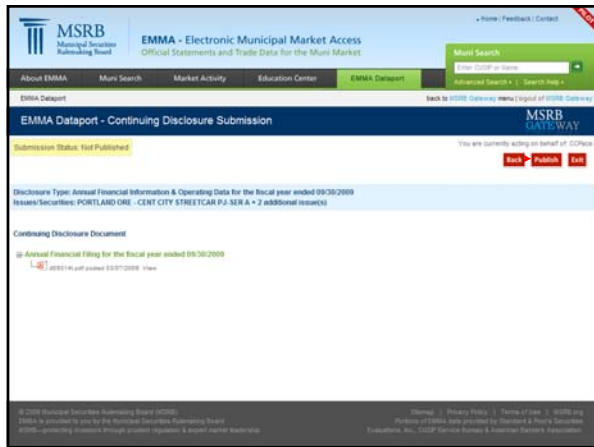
MSRB Municipal Securities Rulemaking Board

EMMA - Electronic Municipal Market Access
Official Statements and Trade Data for the Muni Market

Home | Feedback | Contact

BETA

Muni Search
Enter CUSIP or Name
Advanced Search | Search Help

About EMMA | Muni Search | Market Activity | Education Center | EMMA Dataport

EMMA Dataport

back to MSRB Gateway menu | logout of MSRB Gateway

EMMA Dataport - Continuing Disclosure Submission

MSRB GATEWAY

Submission Status: Not Published

You are currently acting on behalf of: CCPace

Back | Publish | Exit

Disclosure Type: Annual Financial Information & Operating Data for the fiscal year ended 09/30/2009
Issues/Securities: PORTLAND ORE - CENT CITY STREETCAR PJ-SER A + 2 additional issue(s)

Continuing Disclosure Document

Annual Financial Filing for the fiscal year ended 09/30/2009

d05014.pdf posted 03/07/2009 View

© 2009 Municipal Securities Rulemaking Board (MSRB)
EMMA is provided to you by the Municipal Securities Rulemaking Board
MSRB—protecting investors through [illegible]

Sitemap | Privacy Policy | Terms of Use | MSRB.org
Portions of EMMA data provided by Standard & Poor's Securities Evaluations, Inc.; CUSIP Service Bureau & American Bankers Association